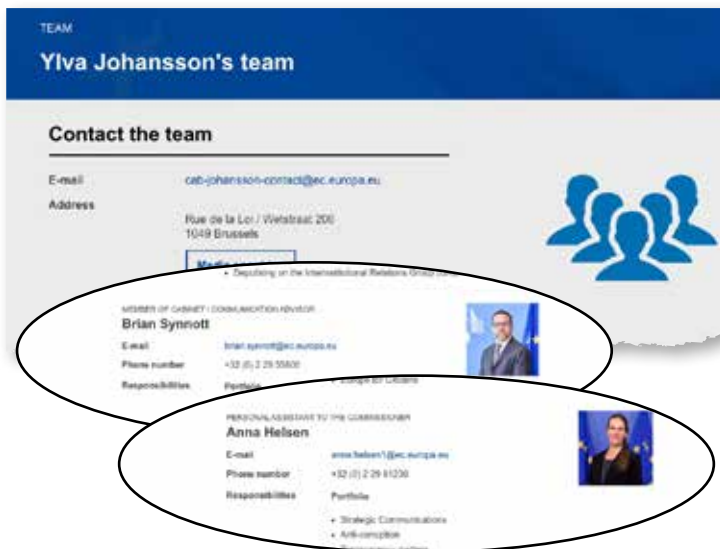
TEAM

Ylva Johansson's team

Contact the team

E-mail cab-johansson-contact@ec.europa.eu

Address Rue de la Loi / Wetstraat 200 1049 Brussels

Media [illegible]

• Deputising on the International Relations Group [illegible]

MEMBER OF CABINET / COMMUNICATION ADVISOR

Brian Synnott

E-mail brian.synnott@ec.europa.eu

Phone number +32 (0) 2 29 55600

Responsibilities Portfolio

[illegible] EU Citizens

PERSONAL ASSISTANT TO THE COMMISSIONER

Anna Helsen

E-mail anna.helsen1@ec.europa.eu

Phone number +32 (0) 2 29 61230

Responsibilities Portfolio

• Strategic Communications
• Anti-corruption
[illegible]